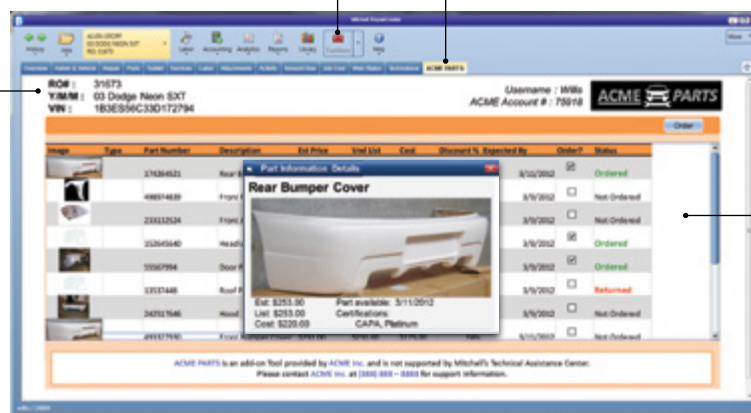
Mitchell RepairCenter

History Jobs Labor Accounting Analytics Reports Library Help

Overview Vehicle Repair Parts Sublet Services Labor Attachments Activity Internal Use Job Cost Work Status Technicians ACME PARTS

RO#: 31673
Y/M/M: 03 Dodge Neon SXT
VIN: 1B3ES56C33D172794

Username : Willis
ACME Account # : 75918

ACME PARTS

Order

| Image | Type | Part Number | Description | Est Price | Unit List | Cost | Discount % | Expected By | Order? | Status |
|---|---|---|---|---|---|---|---|---|---|---|
| | | 176264521 | Rear | | | | | 3/11/2012 | ☑ | Ordered |
| | | 498854839 | Front | | | | | 3/9/2012 | ☐ | Not Ordered |
| | | 233132524 | Front | | | | | 3/9/2012 | ☐ | Not Ordered |
| | | 152645640 | Head | | | | | 3/9/2012 | ☑ | Ordered |
| | | 55567994 | Door | | | | | 3/9/2012 | ☑ | Ordered |
| | | 13537448 | Roof | | | | | 3/9/2012 | ☐ | Returned |
| | | 242517646 | Hood | | | | | 3/9/2012 | ☐ | Not Ordered |
| | | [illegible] | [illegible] | | | | | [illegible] | ☐ | Not Ordered |

Part Information Details

Rear Bumper Cover

Est: $253.00
List: $253.00
Cost: $220.00
Part available: 3/11/2012
Certifications
CAPA, Platinum

ACME PARTS is an add-on Tool provided by ACME Inc. and is not supported by Mitchell's Technical Assistance Center. Please contact ACME Inc. at (888) 888 – 8888 for support information.